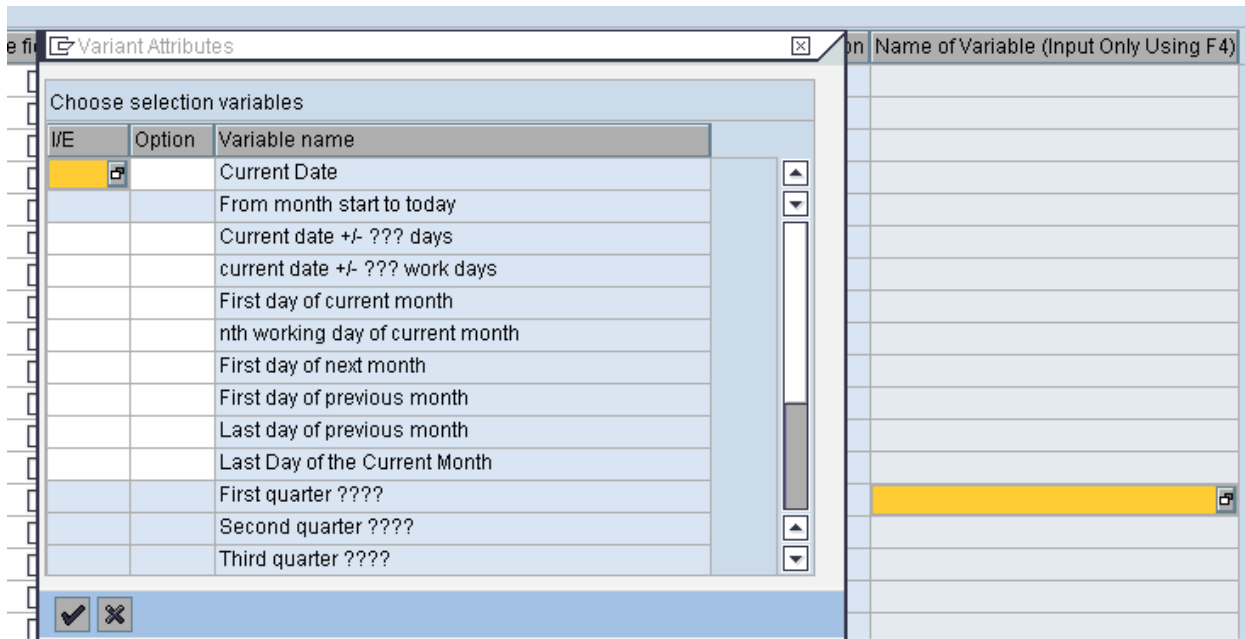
e fi

Variant Attributes

on Name of Variable (Input Only Using F4)

Choose selection variables

| I/E | Option | Variable name |
|---|---|---|
| | | Current Date |
| | | From month start to today |
| | | Current date +/- ??? days |
| | | current date +/- ??? work days |
| | | First day of current month |
| | | nth working day of current month |
| | | First day of next month |
| | | First day of previous month |
| | | Last day of previous month |
| | | Last Day of the Current Month |
| | | First quarter ???? |
| | | Second quarter ???? |
| | | Third quarter ???? |